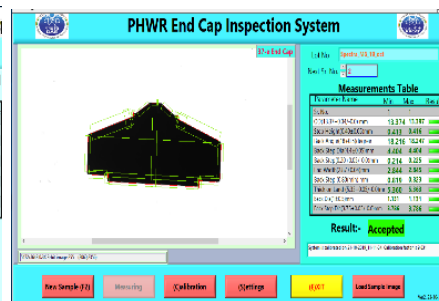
PHWR End Cap Inspection System

37-a End Cap

Lot No.

Next Sr. No.

Measurements Table

| Parameter Name | Min | Max | Result |
|---|---|---|---|
| | 13.374 | 13.397 | |
| | 0.411 | 0.416 | |
| | 16.216 | 16.247 | |
| | 4.404 | 4.416 | |
| | 2.214 | 0.225 | |
| | 2.644 | 2.948 | |
| | 2.619 | 3.023 | |
| | 0.526 | 0.536 | |
| | 1.321 | 1.331 | |
| | 3.796 | 3.798 | |

Result:- Accepted

New Sample (F2)

Measuring

Calibration

Settings

EXIT

Load Sample Image